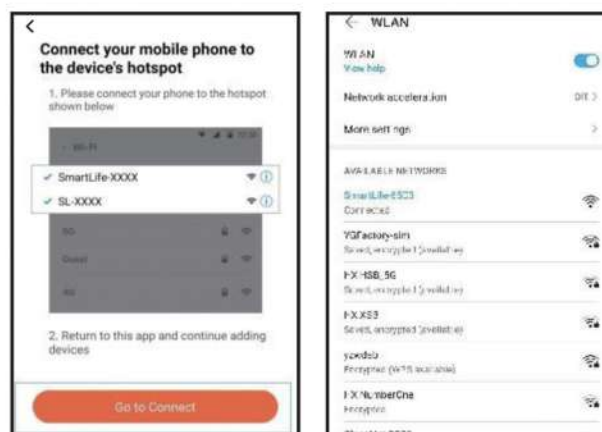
<
Connect your mobile phone to the device's hotspot

1. Please connect your phone to the hotspot shown below

Wi-Fi

✓ SmartLife-XXXX

✓ SL-XXXX

5G

Guest

4G

2. Return to this app and continue adding devices

Go to Connect

← WLAN

WLAN
View help

Network acceleration
OFF >

More settings
>

AVAILABLE NETWORKS

SmartLife-6523
Connected

YGFactory-sim
Saved, encrypted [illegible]

FX-HSB_5G
Saved, encrypted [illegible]

FX-XSB
Saved, encrypted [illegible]

yaxdsb
Encrypted (WPS available)

FX-NumberOne
Encrypted

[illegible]